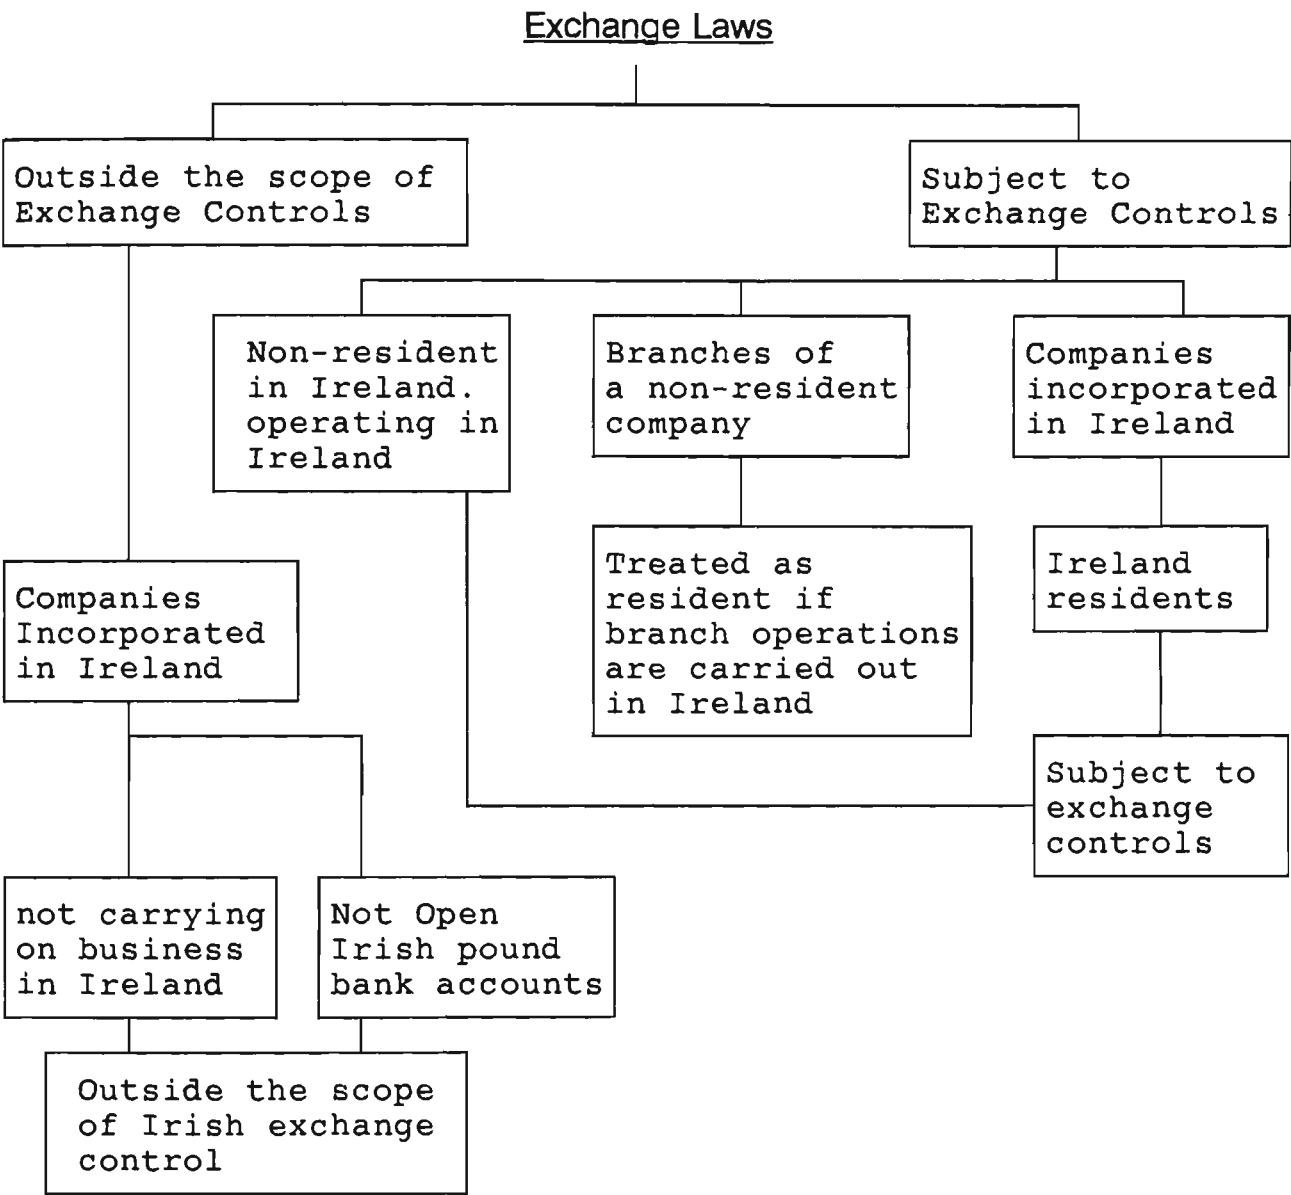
Exchange Laws

Outside the scope of Exchange Controls

Subject to Exchange Controls

Non-resident in Ireland. operating in Ireland

Branches of a non-resident company

Companies incorporated in Ireland

Treated as resident if branch operations are carried out in Ireland

Ireland residents

Companies Incorporated in Ireland

Subject to exchange controls

not carrying on business in Ireland

Not Open Irish pound bank accounts

Outside the scope of Irish exchange control